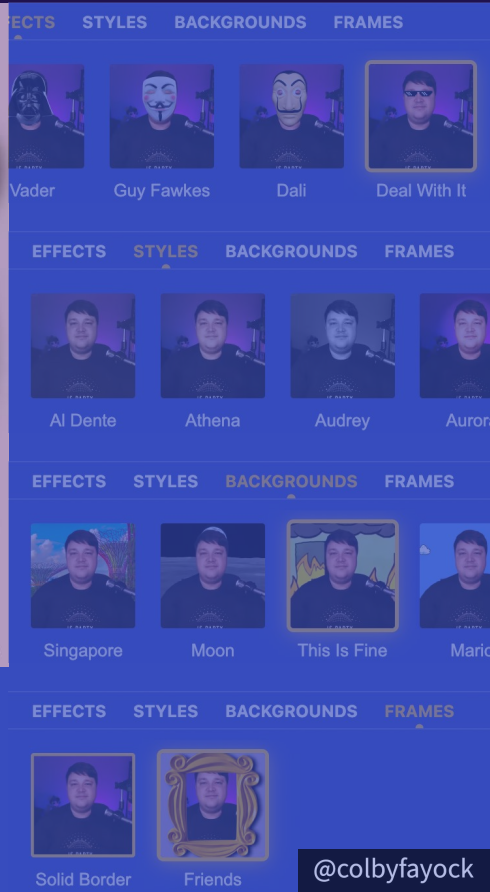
FECTS STYLES BACKGROUNDS FRAMES

Vader Guy Fawkes Dali Deal With It

EFFECTS STYLES BACKGROUNDS FRAMES

Al Dente Athena Audrey Auror

EFFECTS STYLES BACKGROUNDS FRAMES

Singapore Moon This Is Fine Mari

EFFECTS STYLES BACKGROUNDS FRAMES

Solid Border Friends

@colbyfayock